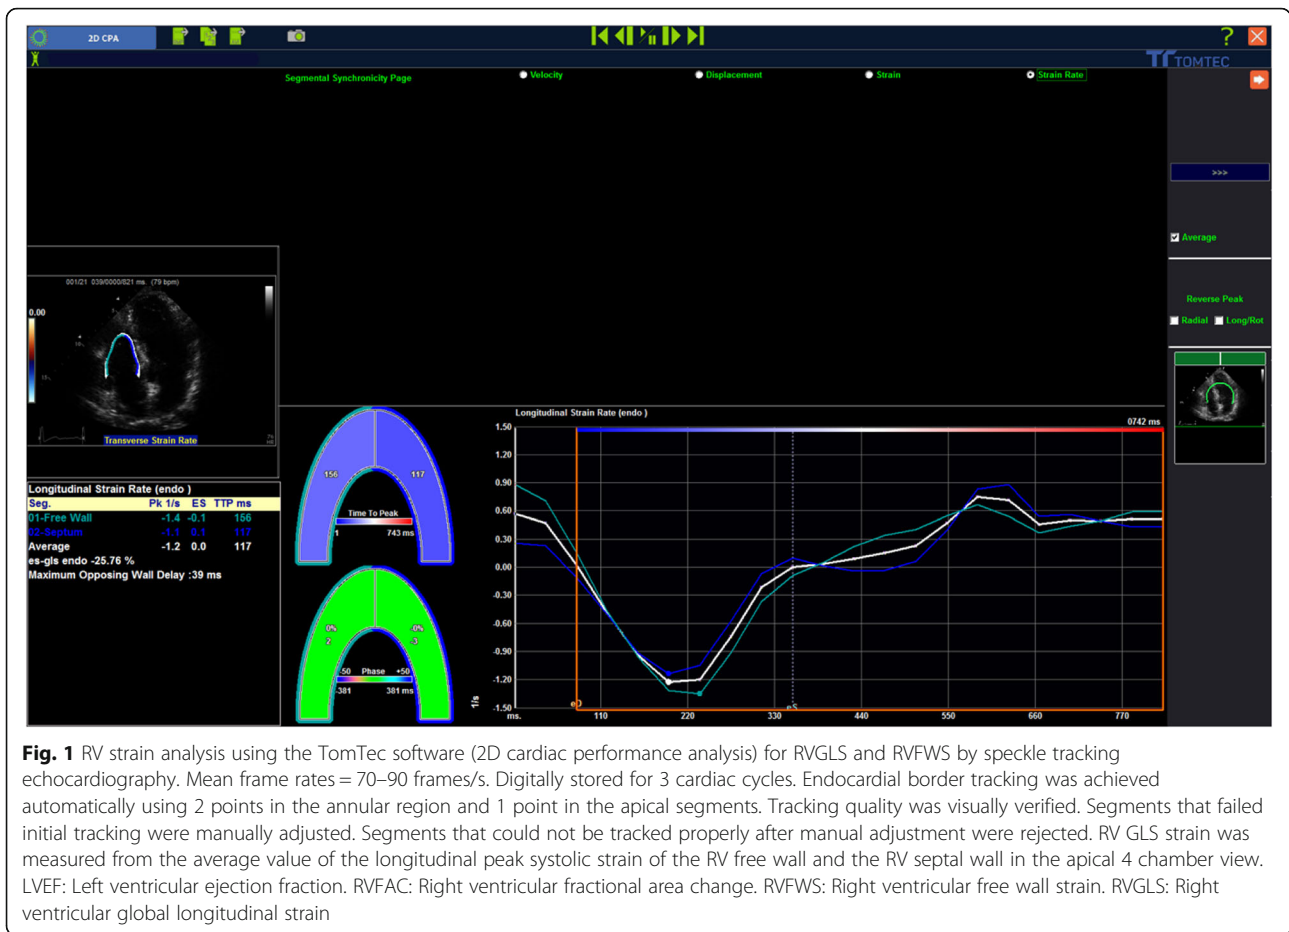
2D CPA

TOMTEC

Segmental Synchronicity Page

Velocity

Displacement

Strain

Strain Rate

>>>

Average

Reverse Peak

Radial

Long/Rot

001/21 039/0000/821 ms. (79 bpm)

0.00

Transverse Strain Rate

Longitudinal Strain Rate (endo )

| Seg. | Pk 1/s | ES | TTP ms |
|---|---|---|---|
| 01-Free Wall | -1.4 | -0.1 | 156 |
| 02-Septum | -1.1 | 0.1 | 117 |
| Average | -1.2 | 0.0 | 117 |

es-gls endo -25.76 %

Maximum Opposing Wall Delay :39 ms

156

117

Time To Peak

1

743 ms

0%

2

0%

-3

-50 Phase +50

-381

381 ms

Longitudinal Strain Rate (endo )

0742 ms

1.50

1.20

0.90

0.60

0.30

0.00

-0.30

-0.60

-0.90

-1.20

-1.50

1/s

ms.

eD

110

220

330

eS

440

550

660

770

**Fig. 1** RV strain analysis using the TomTec software (2D cardiac performance analysis) for RVGLS and RVFWS by speckle tracking echocardiography. Mean frame rates = 70–90 frames/s. Digitally stored for 3 cardiac cycles. Endocardial border tracking was achieved automatically using 2 points in the annular region and 1 point in the apical segments. Tracking quality was visually verified. Segments that failed initial tracking were manually adjusted. Segments that could not be tracked properly after manual adjustment were rejected. RV GLS strain was measured from the average value of the longitudinal peak systolic strain of the RV free wall and the RV septal wall in the apical 4 chamber view. LVEF: Left ventricular ejection fraction. RVFAC: Right ventricular fractional area change. RVFWS: Right ventricular free wall strain. RVGLS: Right ventricular global longitudinal strain